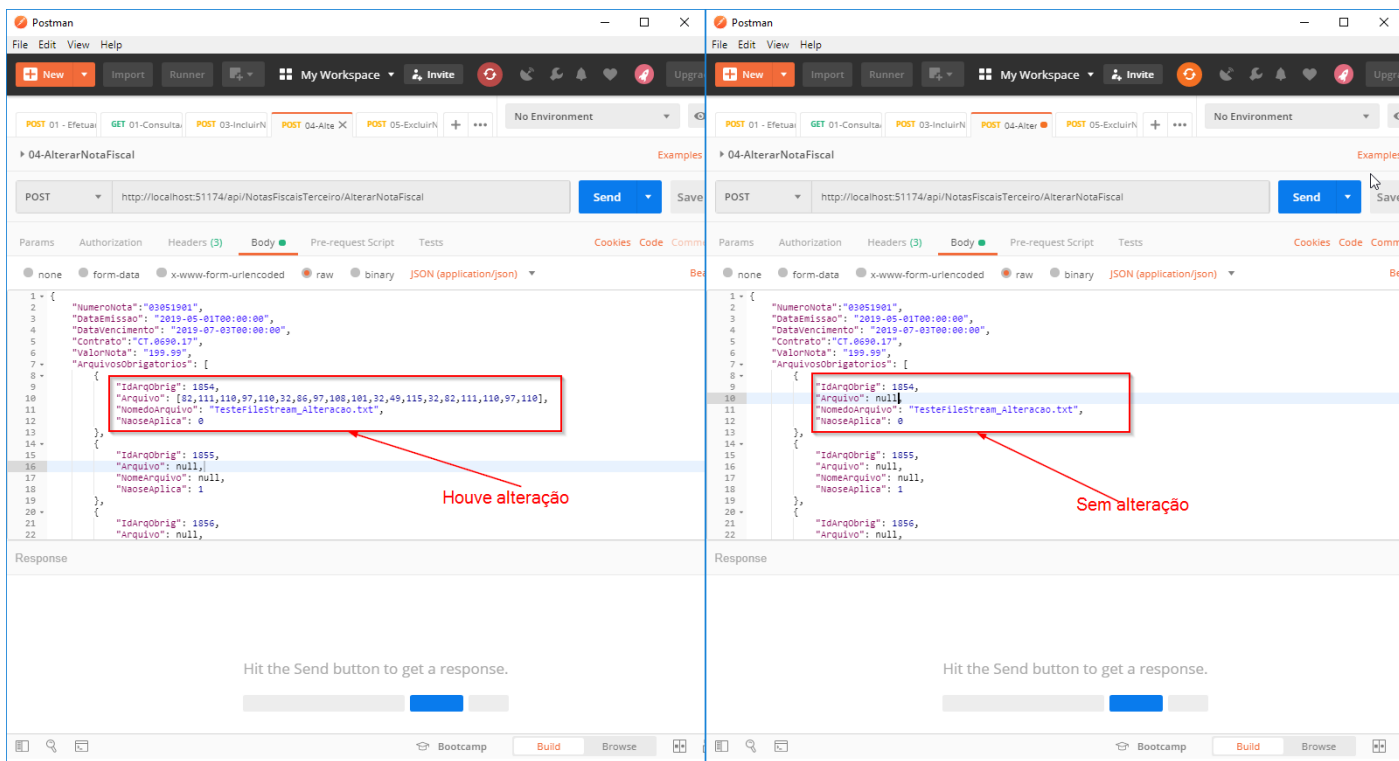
Postman
File Edit View Help
New Import Runner My Workspace Invite Upgra
POST 01 - Efetua GET 01-Consulta POST 03-IncluirN POST 04-Alte POST 05-ExcluirN
No Environment
04-AlterarNotaFiscal
Examples
POST http://localhost:51174/api/NotasFiscaisTerceiro/AlterarNotaFiscal
Send Save
Params Authorization Headers (3) Body Pre-request Script Tests Cookies Code Comm
none form-data x-www-form-urlencoded raw binary JSON (application/json) Be

1 {
2 "NumeroNota":"03051901",
3 "DataEmissao": "2019-05-01T00:00:00",
4 "DataVencimento": "2019-07-03T00:00:00",
5 "Contrato":"CT.0690.17",
6 "ValorNota": "199.99",
7 "ArquivosObrigatorios": [
8 {
9 "IdArqObrig": 1854,
10 "Arquivo": [82,111,110,97,110,32,86,97,108,101,32,49,115,32,82,111,110,97,110],
11 "NomedoArquivo": "TesteFileStream_Alteracao.txt",
12 "NaoseAplica": 0
13 },
14 {
15 "IdArqObrig": 1855,
16 "Arquivo": null,
17 "NomeArquivo": null,
18 "NaoseAplica": 1
19 },
20 {
21 "IdArqObrig": 1856,
22 "Arquivo": null,

Houve alteração

Response
Hit the Send button to get a response.
Bootcamp Build Browse

Postman
File Edit View Help
New Import Runner My Workspace Invite Upgra
POST 01 - Efetua GET 01-Consulta POST 03-IncluirN POST 04-Alter POST 05-ExcluirN
No Environment
04-AlterarNotaFiscal
Examples
POST http://localhost:51174/api/NotasFiscaisTerceiro/AlterarNotaFiscal
Send Save
Params Authorization Headers (3) Body Pre-request Script Tests Cookies Code Comm
none form-data x-www-form-urlencoded raw binary JSON (application/json) Be

1 {
2 "NumeroNota":"03051901",
3 "DataEmissao": "2019-05-01T00:00:00",
4 "DataVencimento": "2019-07-03T00:00:00",
5 "Contrato":"CT.0690.17",
6 "ValorNota": "199.99",
7 "ArquivosObrigatorios": [
8 {
9 "IdArqObrig": 1854,
10 "Arquivo": null,
11 "NomedoArquivo": "TesteFileStream_Alteracao.txt",
12 "NaoseAplica": 0
13 },
14 {
15 "IdArqObrig": 1855,
16 "Arquivo": null,
17 "NomeArquivo": null,
18 "NaoseAplica": 1
19 },
20 {
21 "IdArqObrig": 1856,
22 "Arquivo": null,

Sem alteração

Response
Hit the Send button to get a response.
Bootcamp Build Browse